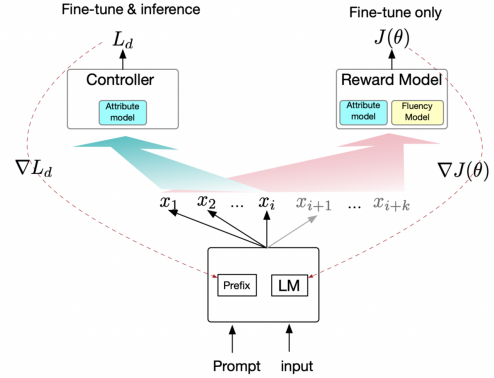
Fine-tune & inference

$L_d$

Controller

Attribute model

Fine-tune only

$J(\theta)$

Reward Model

Attribute model

Fluency Model

$\nabla L_d$

$\nabla J(\theta)$

$x_1$ $x_2$ ... $x_i$ $x_{i+1}$ ... $x_{i+k}$

Prefix

LM

Prompt

input